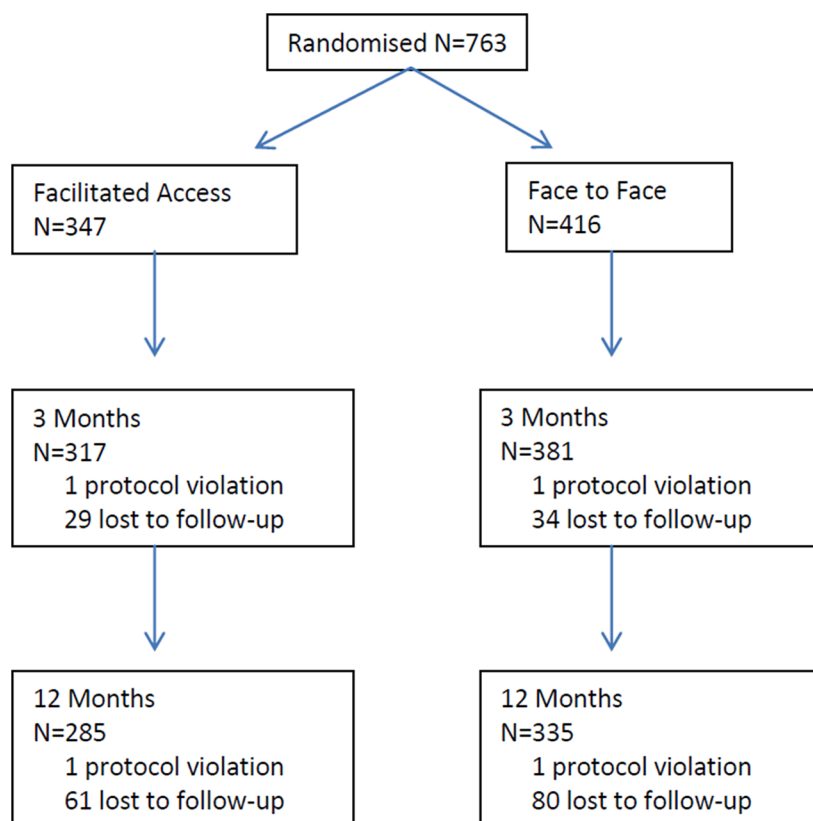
Randomised N=763

Facilitated Access
N=347

Face to Face
N=416

3 Months
N=317
1 protocol violation
29 lost to follow-up

3 Months
N=381
1 protocol violation
34 lost to follow-up

12 Months
N=285
1 protocol violation
61 lost to follow-up

12 Months
N=335
1 protocol violation
80 lost to follow-up